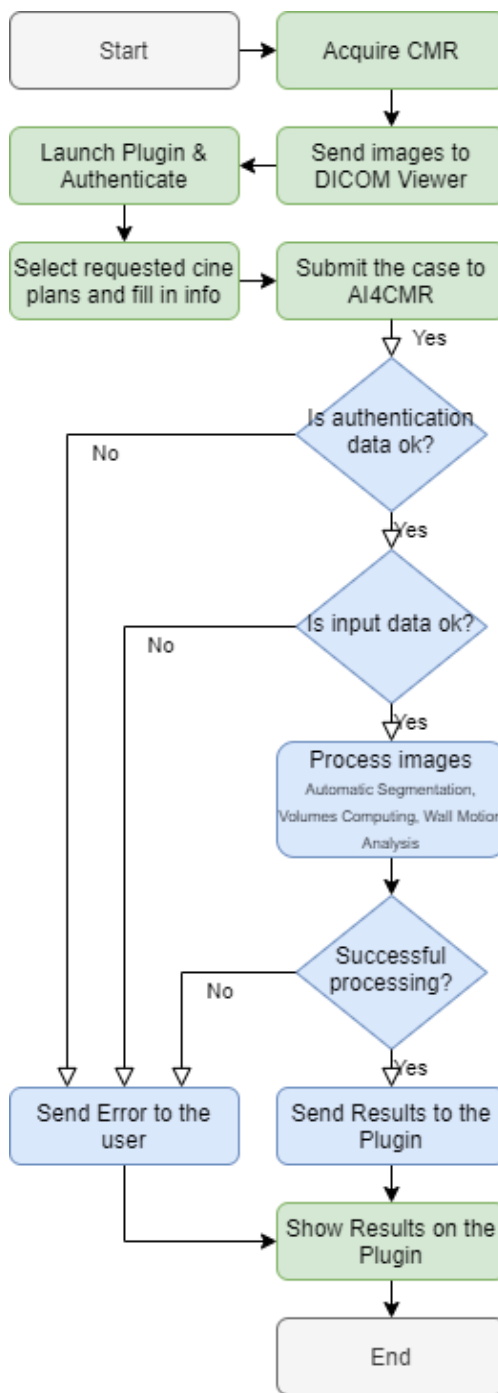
Start

Acquire CMR

Send images to DICOM Viewer

Launch Plugin & Authenticate

Select requested cine plans and fill in info

Submit the case to AI4CMR

Yes

Is authentication data ok?

No

Yes

Is input data ok?

No

Yes

Process images
Automatic Segmentation, Volumes Computing, Wall Motion Analysis

Successful processing?

No

Yes

Send Error to the user

Send Results to the Plugin

Show Results on the Plugin

End